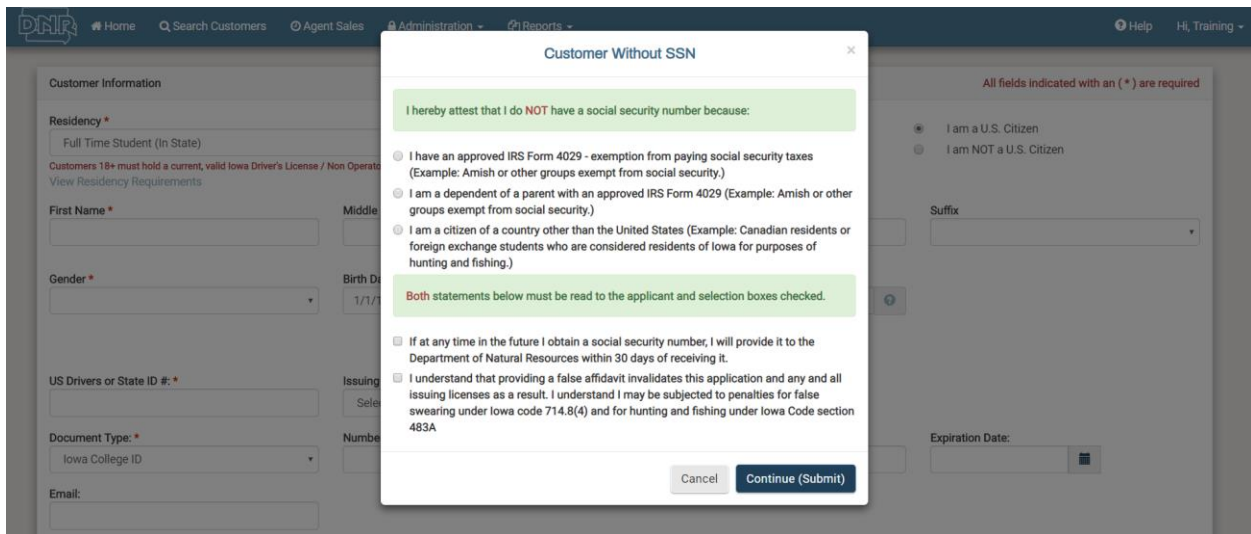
DNR Home Search Customers Agent Sales Administration Reports Help Hi, Training

Customer Information

All fields indicated with an ( * ) are required

Residency *

Full Time Student (In State)

Customers 18+ must hold a current, valid Iowa Driver's License / Non Operato

View Residency Requirements

I am a U.S. Citizen

I am NOT a U.S. Citizen

First Name *

Middle

Suffix

Gender *

Birth Da

1/1/1

US Drivers or State ID #: *

Issuing

Sele

Document Type: *

Iowa College ID

Numbe

Expiration Date:

Email:

Customer Without SSN

×

I hereby attest that I do NOT have a social security number because:

I have an approved IRS Form 4029 - exemption from paying social security taxes (Example: Amish or other groups exempt from social security.)

I am a dependent of a parent with an approved IRS Form 4029 (Example: Amish or other groups exempt from social security.)

I am a citizen of a country other than the United States (Example: Canadian residents or foreign exchange students who are considered residents of Iowa for purposes of hunting and fishing.)

Both statements below must be read to the applicant and selection boxes checked.

If at any time in the future I obtain a social security number, I will provide it to the Department of Natural Resources within 30 days of receiving it.

I understand that providing a false affidavit invalidates this application and any and all issuing licenses as a result. I understand I may be subjected to penalties for false swearing under Iowa code 714.8(4) and for hunting and fishing under Iowa Code section 483A

Cancel

Continue (Submit)